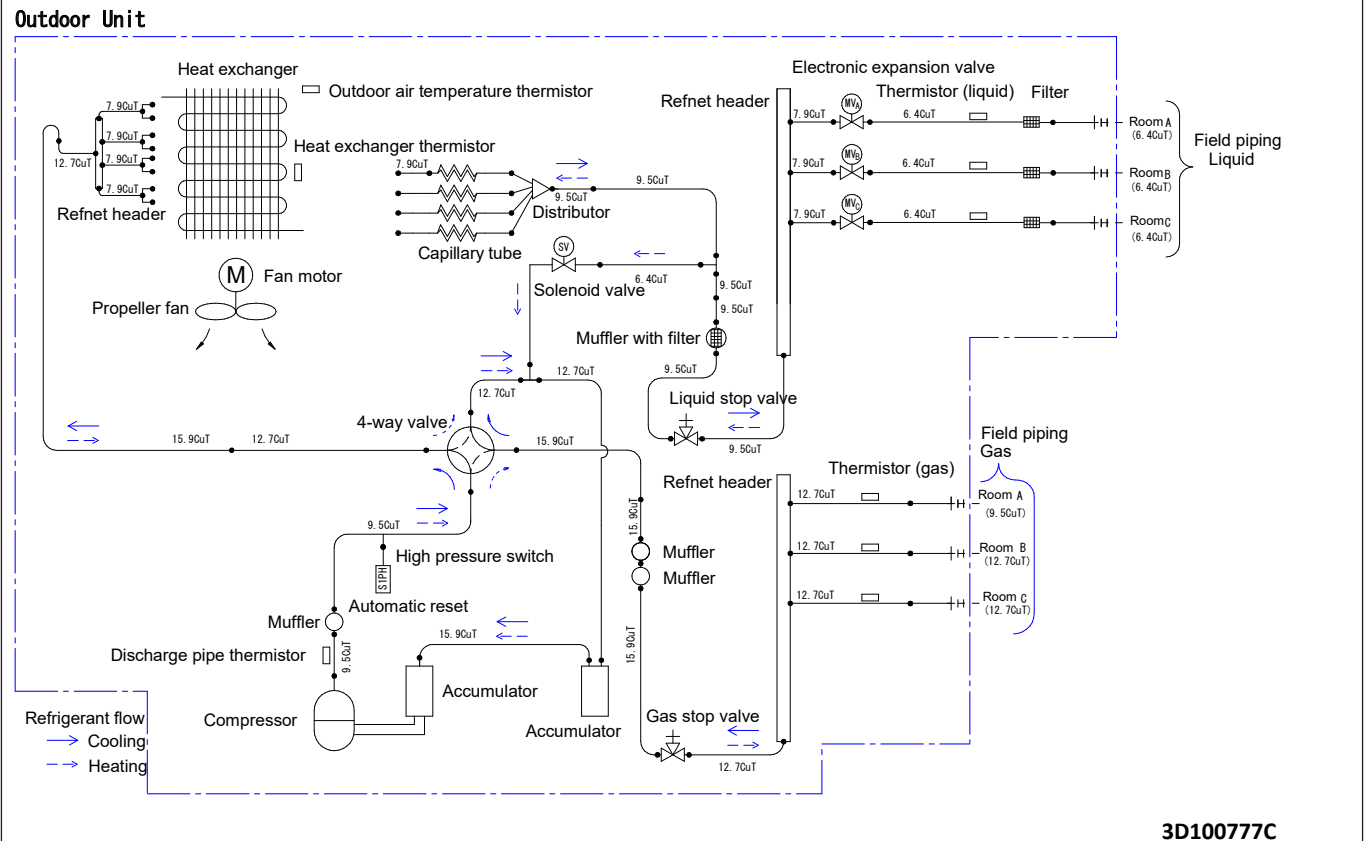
Outdoor Unit

Heat exchanger
Outdoor air temperature thermistor
7.9CuT
7.9CuT
7.9CuT
7.9CuT
12.7CuT
Heat exchanger thermistor
Refnet header
7.9CuT
9.5CuT
Distributor
9.5CuT
Capillary tube
SV
Solenoid valve
6.4CuT
9.5CuT
9.5CuT
Fan motor
M
Propeller fan
Muffler with filter
9.5CuT
12.7CuT
12.7CuT
Liquid stop valve
9.5CuT
4-way valve
15.9CuT
12.7CuT
15.9CuT
9.5CuT
High pressure switch
S1PH
Automatic reset
Muffler
Discharge pipe thermistor
9.5CuT
15.9CuT
Accumulator
Accumulator
Compressor
15.9CuT
Muffler
Muffler
15.9CuT
Gas stop valve
12.7CuT

Electronic expansion valve
Refnet header
Thermistor (liquid)
Filter
7.9CuT
$MV_A$
6.4CuT
Room A (6.4CuT)
7.9CuT
$MV_B$
6.4CuT
Room B (6.4CuT)
7.9CuT
$MV_C$
6.4CuT
Room C (6.4CuT)
Field piping Liquid

Refnet header
Thermistor (gas)
Field piping Gas
12.7CuT
Room A (9.5CuT)
12.7CuT
Room B (12.7CuT)
12.7CuT
Room C (12.7CuT)

Refrigerant flow
Cooling
Heating

3D100777C